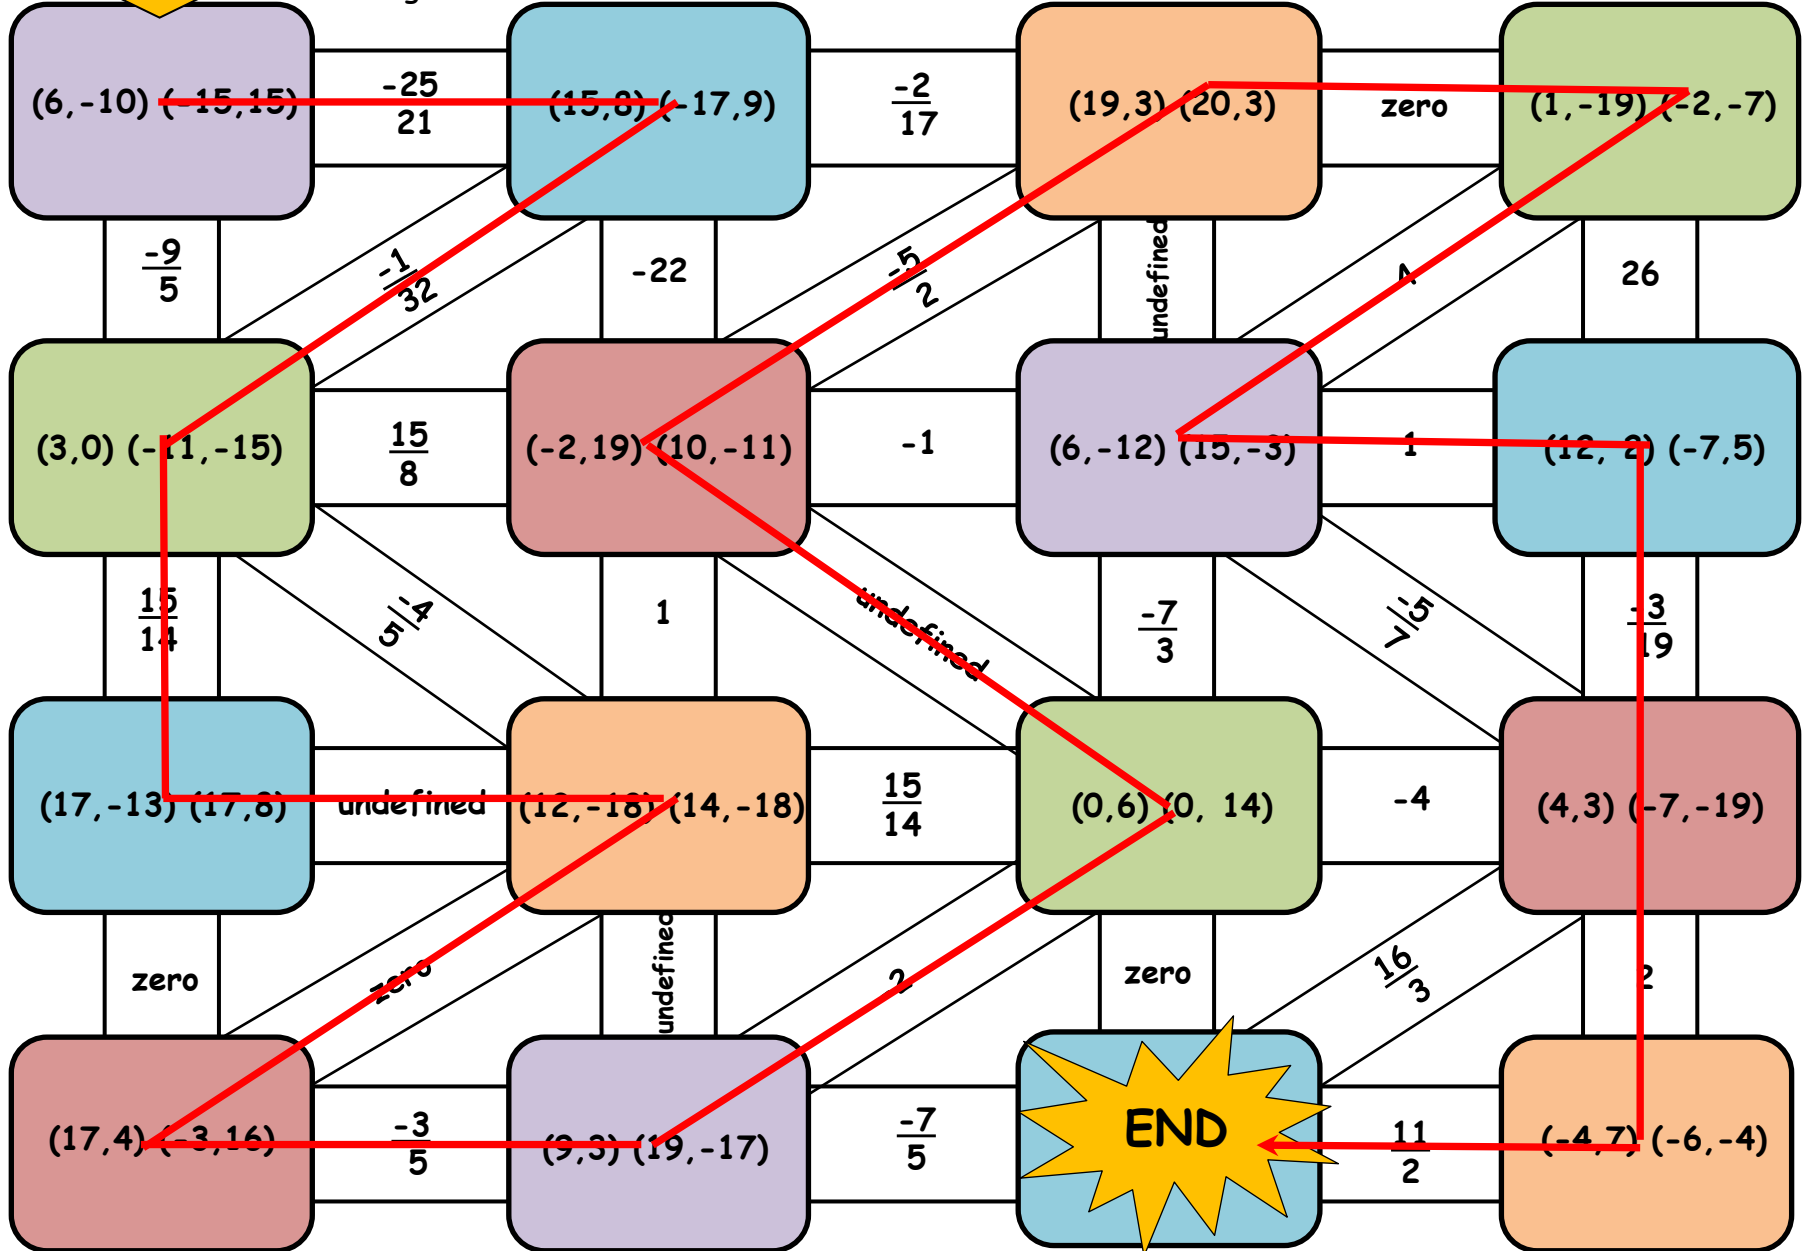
(6,-10) (-15,15)

$\frac{-25}{21}$

(15,8) (-17,9)

$\frac{-2}{17}$

(19,3) (20,3)

zero

(1,-19) (-2,-7)

$\frac{-9}{5}$

$\frac{-1}{32}$

-22

$\frac{-5}{2}$

undefined

4

26

(3,0) (-11,-15)

$\frac{15}{8}$

(-2,19) (10,-11)

-1

(6,-12) (15,-3)

1

(12,-2) (-7,5)

$\frac{15}{14}$

$\frac{-4}{5}$

1

undefined

$\frac{-7}{3}$

$\frac{-5}{7}$

$\frac{-3}{19}$

(17,-13) (17,8)

undefined

(12,-18) (14,-18)

$\frac{15}{14}$

(0,6) (0, 14)

-4

(4,3) (-7,-19)

zero

zero

undefined

2

zero

$\frac{16}{3}$

2

(17,4) (-3,16)

$\frac{-3}{5}$

(9,3) (19,-17)

$\frac{-7}{5}$

END

$\frac{11}{2}$

(-4,7) (-6,-4)